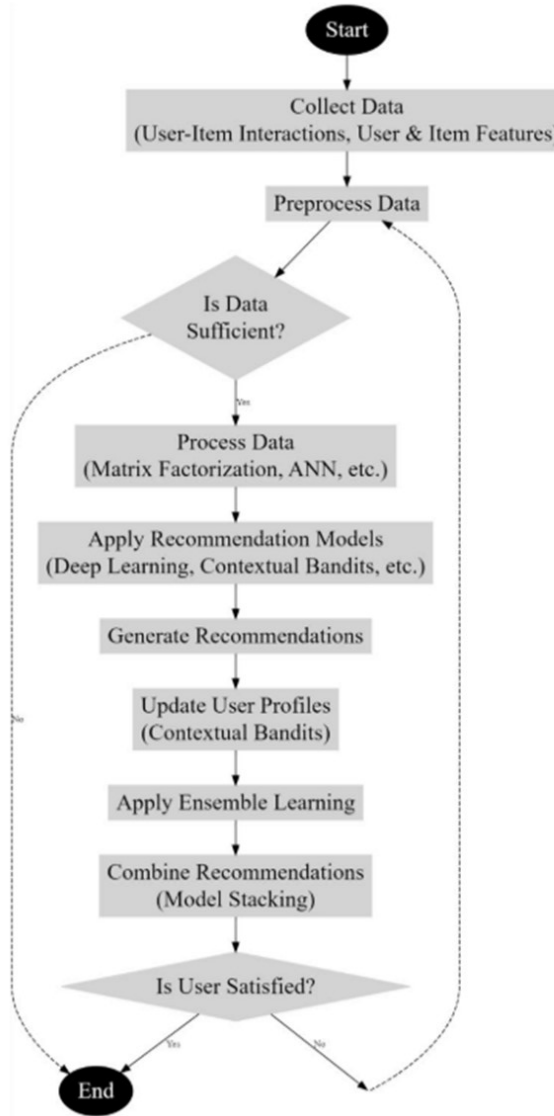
Start

Collect Data
(User-Item Interactions, User & Item Features)

Preprocess Data

Is Data Sufficient?

Yes

Process Data
(Matrix Factorization, ANN, etc.)

Apply Recommendation Models
(Deep Learning, Contextual Bandits, etc.)

Generate Recommendations

Update User Profiles
(Contextual Bandits)

Apply Ensemble Learning

Combine Recommendations
(Model Stacking)

No

Is User Satisfied?

Yes

No

End